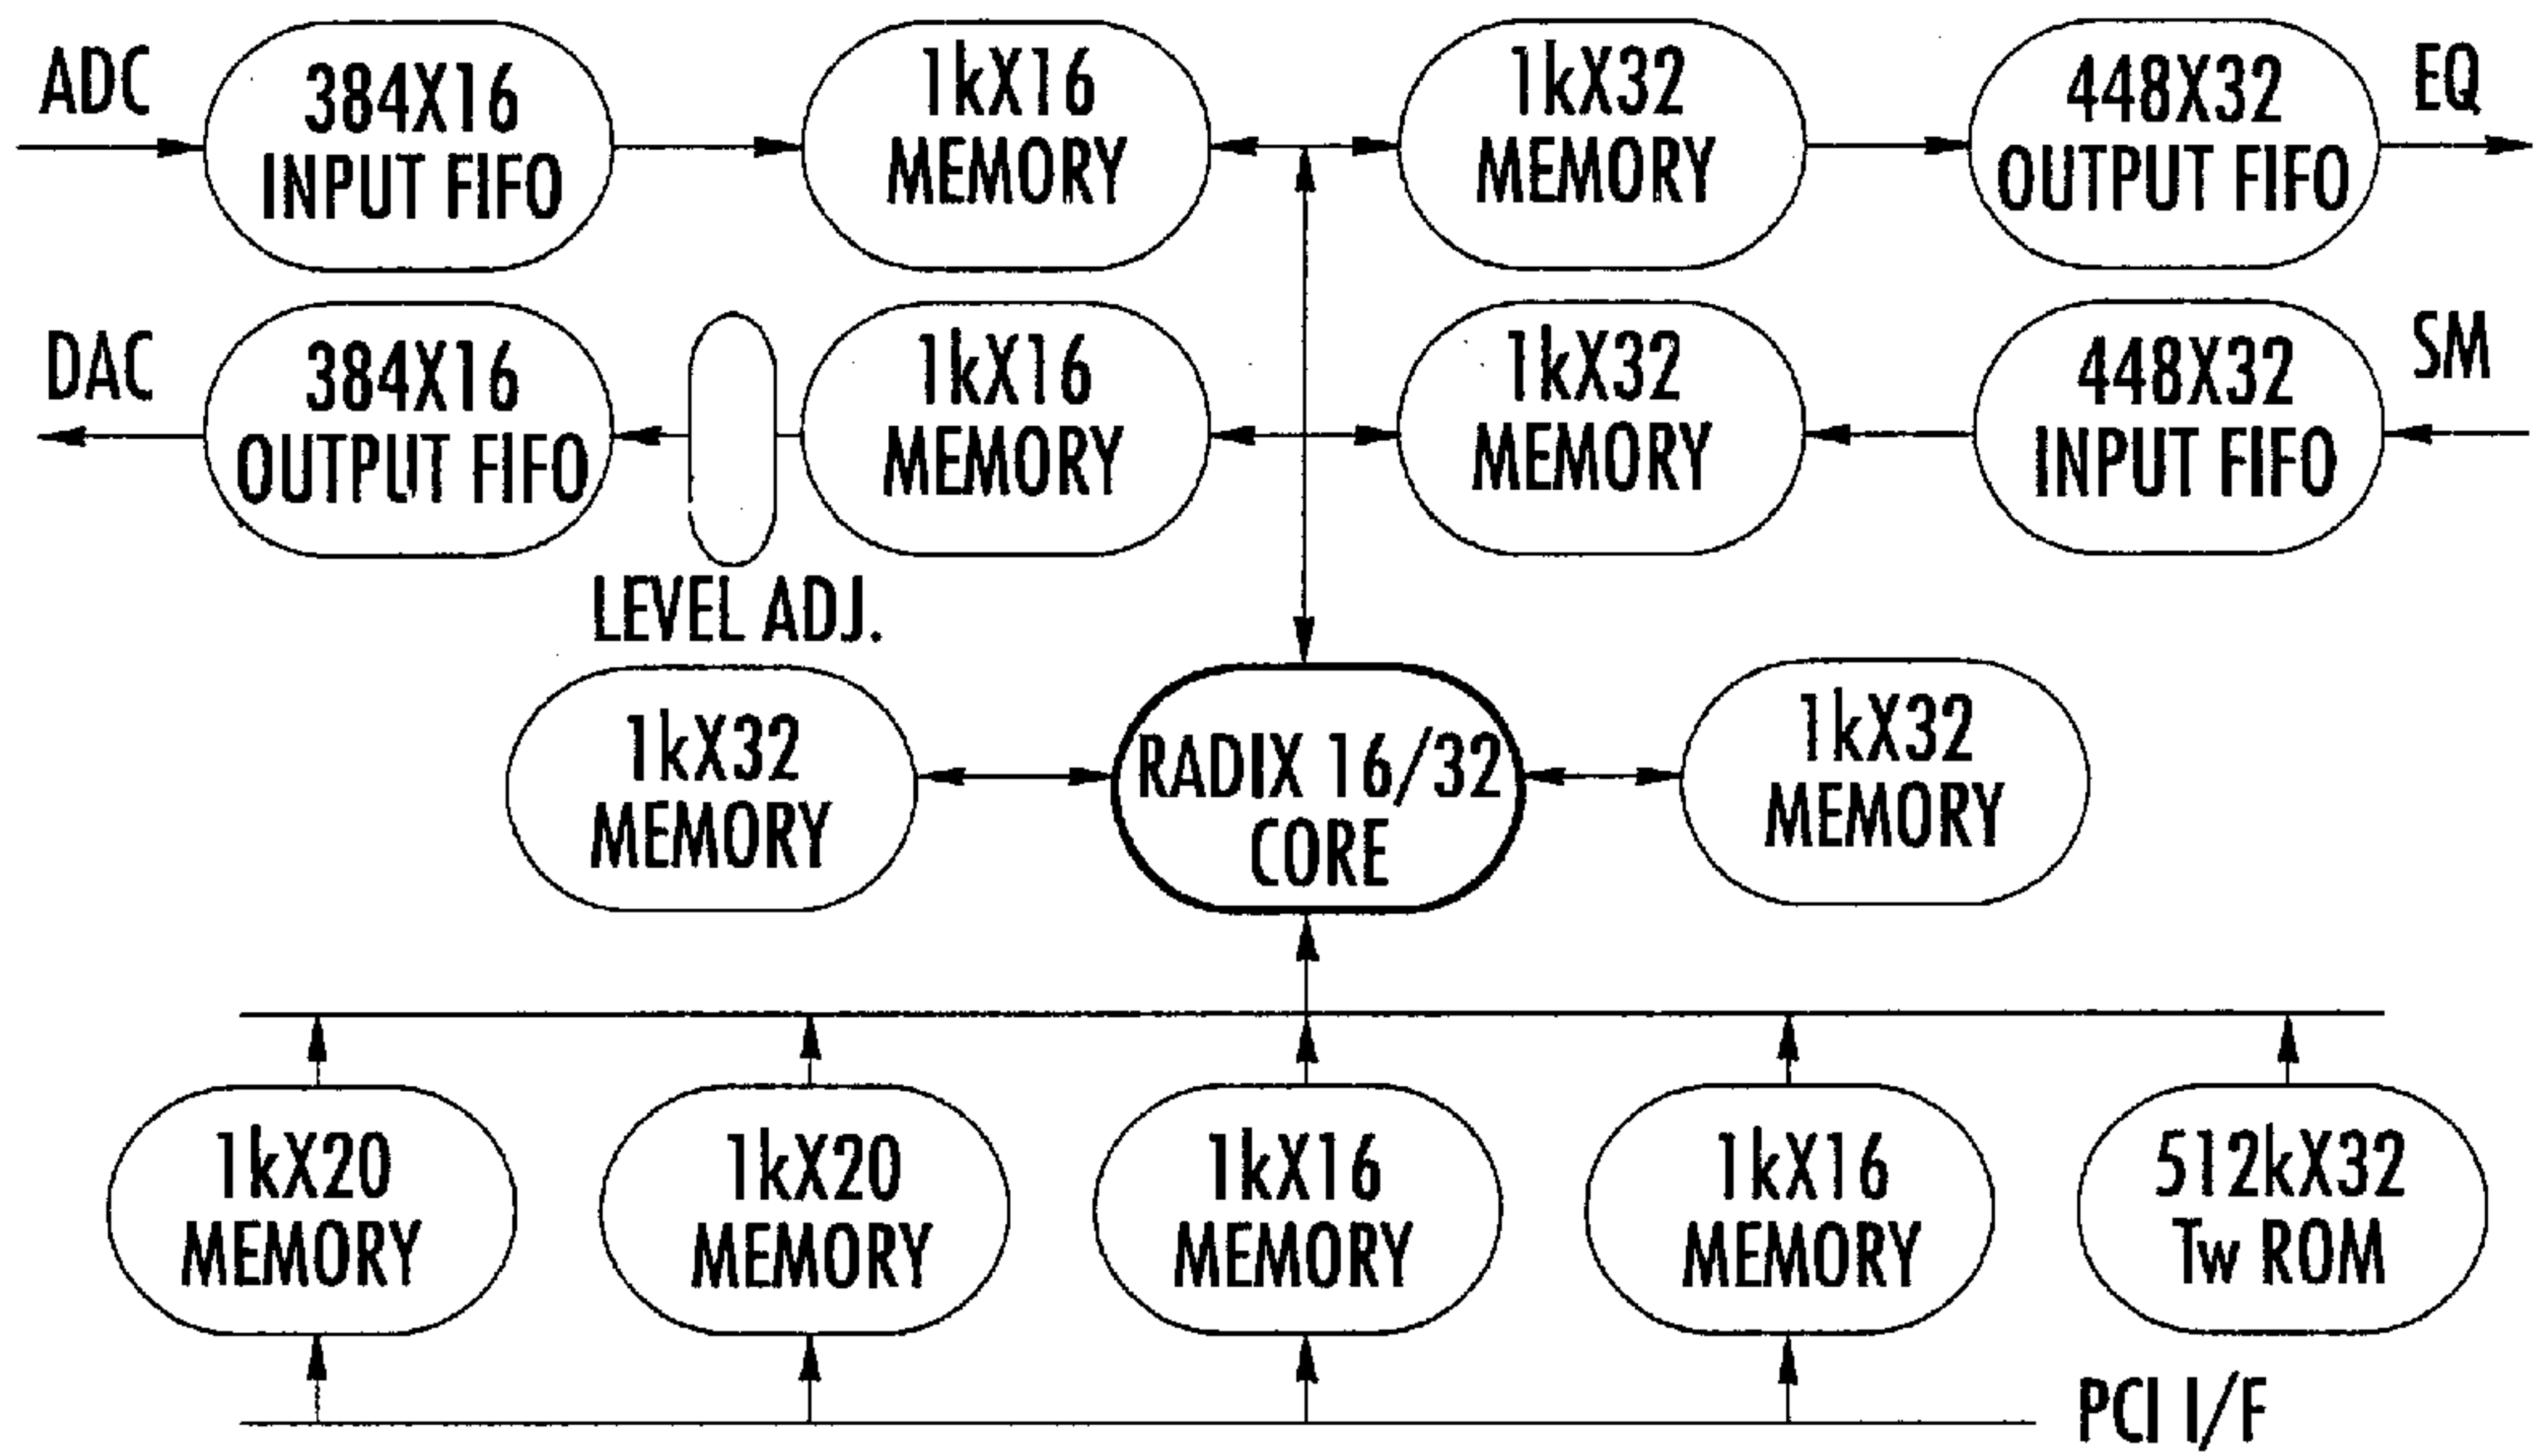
ADC
384X16
INPUT FIFO
1kX16
MEMORY
1kX32
MEMORY
448X32
OUTPUT FIFO
EQ

DAC
384X16
OUTPUT FIFO
1kX16
MEMORY
1kX32
MEMORY
448X32
INPUT FIFO
SM

LEVEL ADJ.

1kX32
MEMORY
RADIX 16/32
CORE
1kX32
MEMORY

1kX20
MEMORY
1kX20
MEMORY
1kX16
MEMORY
1kX16
MEMORY
512kX32
Tw ROM

PCI I/F